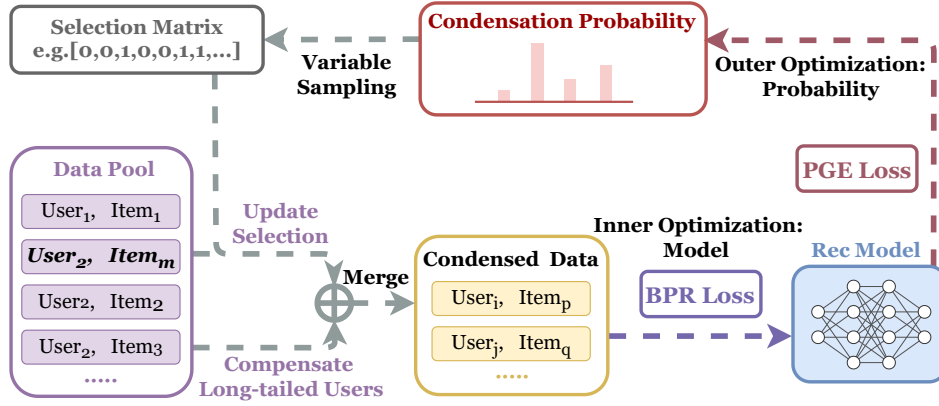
Selection Matrix
e.g.[0,0,1,0,0,1,1,...]

Condensation Probability

Variable Sampling

Outer Optimization: Probability

PGE Loss

Data Pool

User$_1$, Item$_1$

***User$_2$, Item$_m$***

User$_2$, Item$_2$

User$_2$, Item$_3$

.....

Update Selection

Merge

Compensate Long-tailed Users

Inner Optimization: Model

Condensed Data

User$_i$, Item$_p$

User$_j$, Item$_q$

.....

BPR Loss

Rec Model